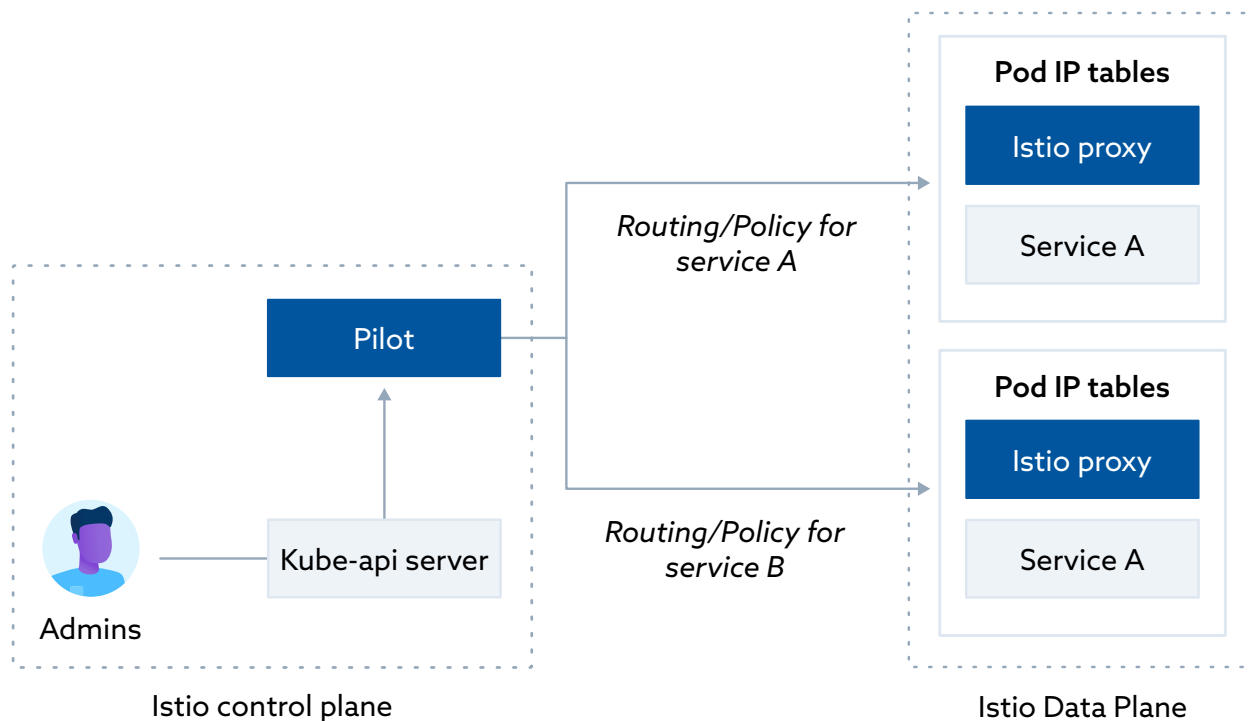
Pod IP tables

Istio proxy

Service A

Routing/Policy for service A

Pilot

Pod IP tables

Istio proxy

Service A

Routing/Policy for service B

Kube-api server

Admins

Istio control plane

Istio Data Plane